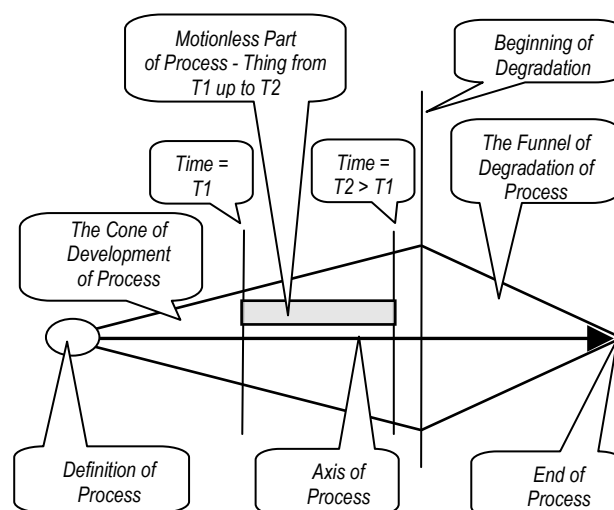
Motionless Part of Process - Thing from T1 up to T2

Beginning of Degradation

Time = T1

Time = T2 > T1

The Funnel of Degradation of Process

The Cone of Development of Process

Definition of Process

Axis of Process

End of Process